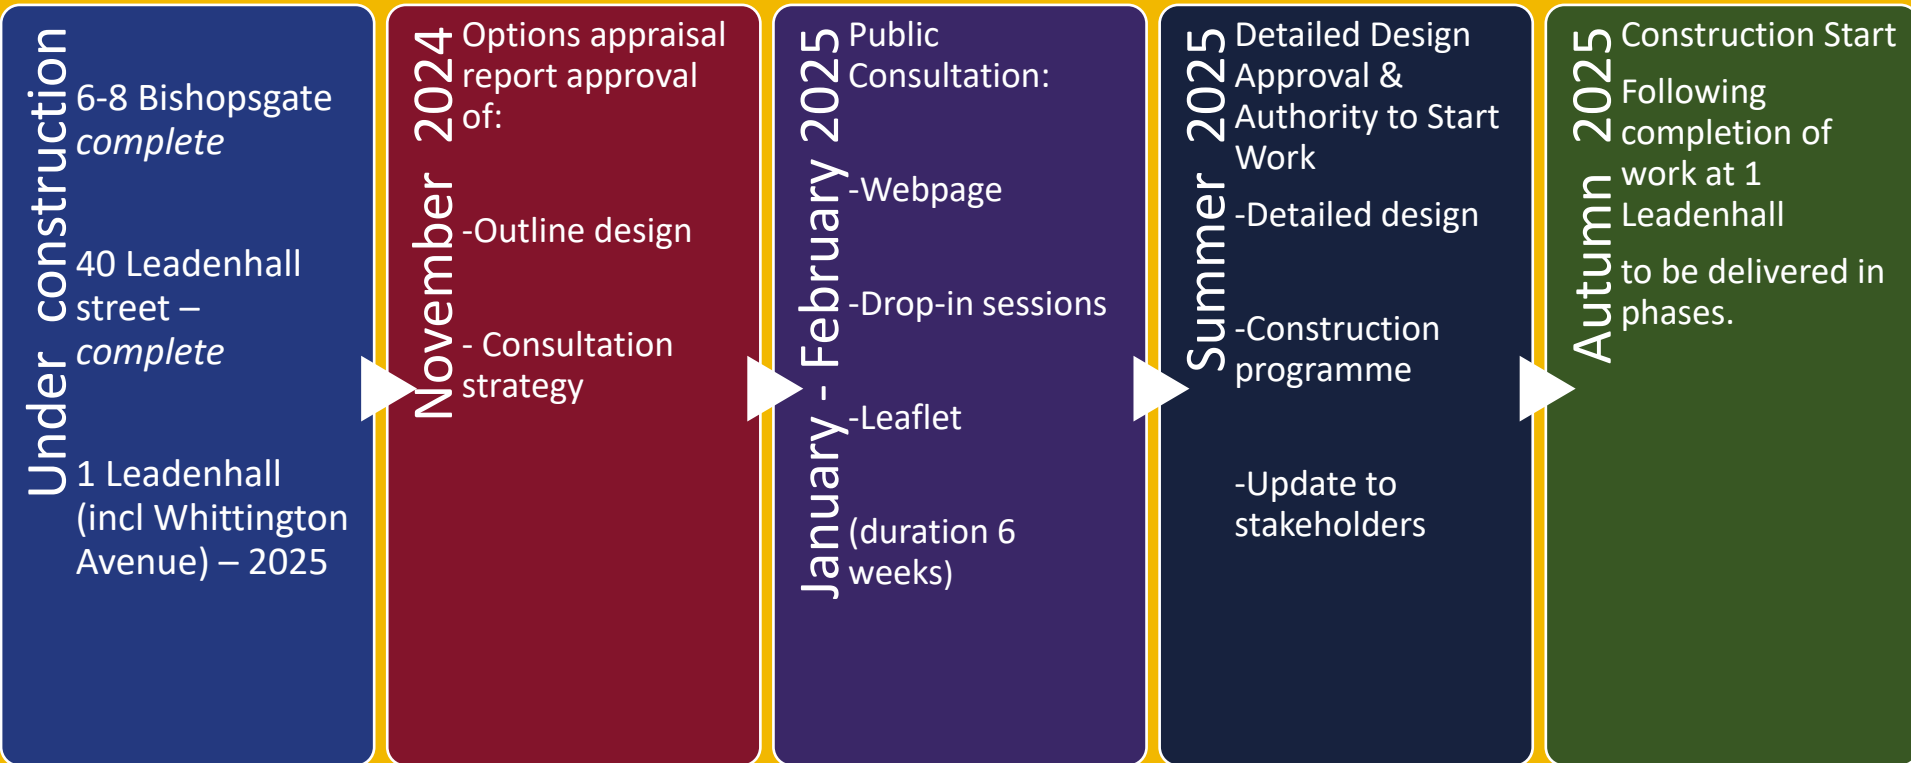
Under construction

6-8 Bishopsgate *complete*

40 Leadenhall street – *complete*

1 Leadenhall (incl Whittington Avenue) – 2025

November 2024

Options appraisal report approval of:

-Outline design

- Consultation strategy

January - February 2025

Public Consultation:

-Webpage

-Drop-in sessions

-Leaflet

(duration 6 weeks)

Summer 2025

Detailed Design Approval & Authority to Start Work

-Detailed design

-Construction programme

-Update to stakeholders

Autumn 2025

Construction Start

Following completion of work at 1 Leadenhall

to be delivered in phases.